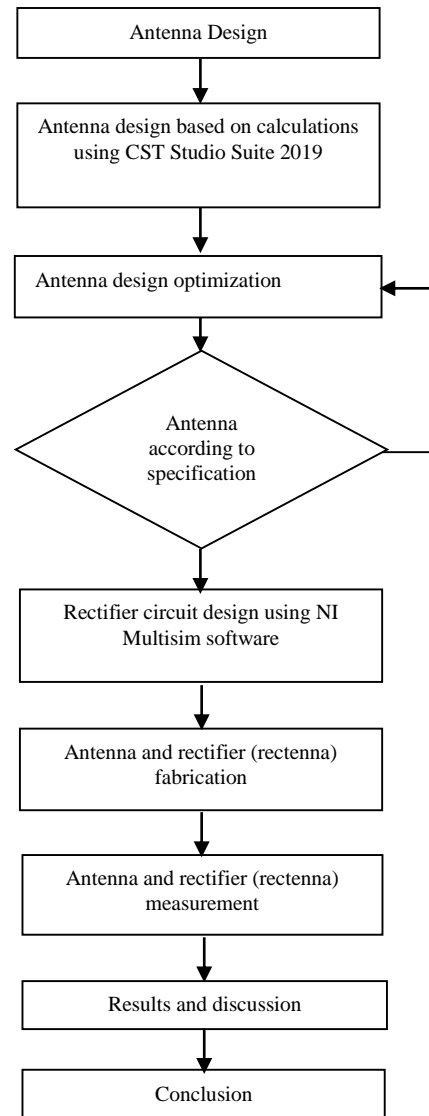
Antenna Design

Antenna design based on calculations using CST Studio Suite 2019

Antenna design optimization

Antenna according to specification

Rectifier circuit design using NI Multisim software

Antenna and rectifier (rectenna) fabrication

Antenna and rectifier (rectenna) measurement

Results and discussion

Conclusion